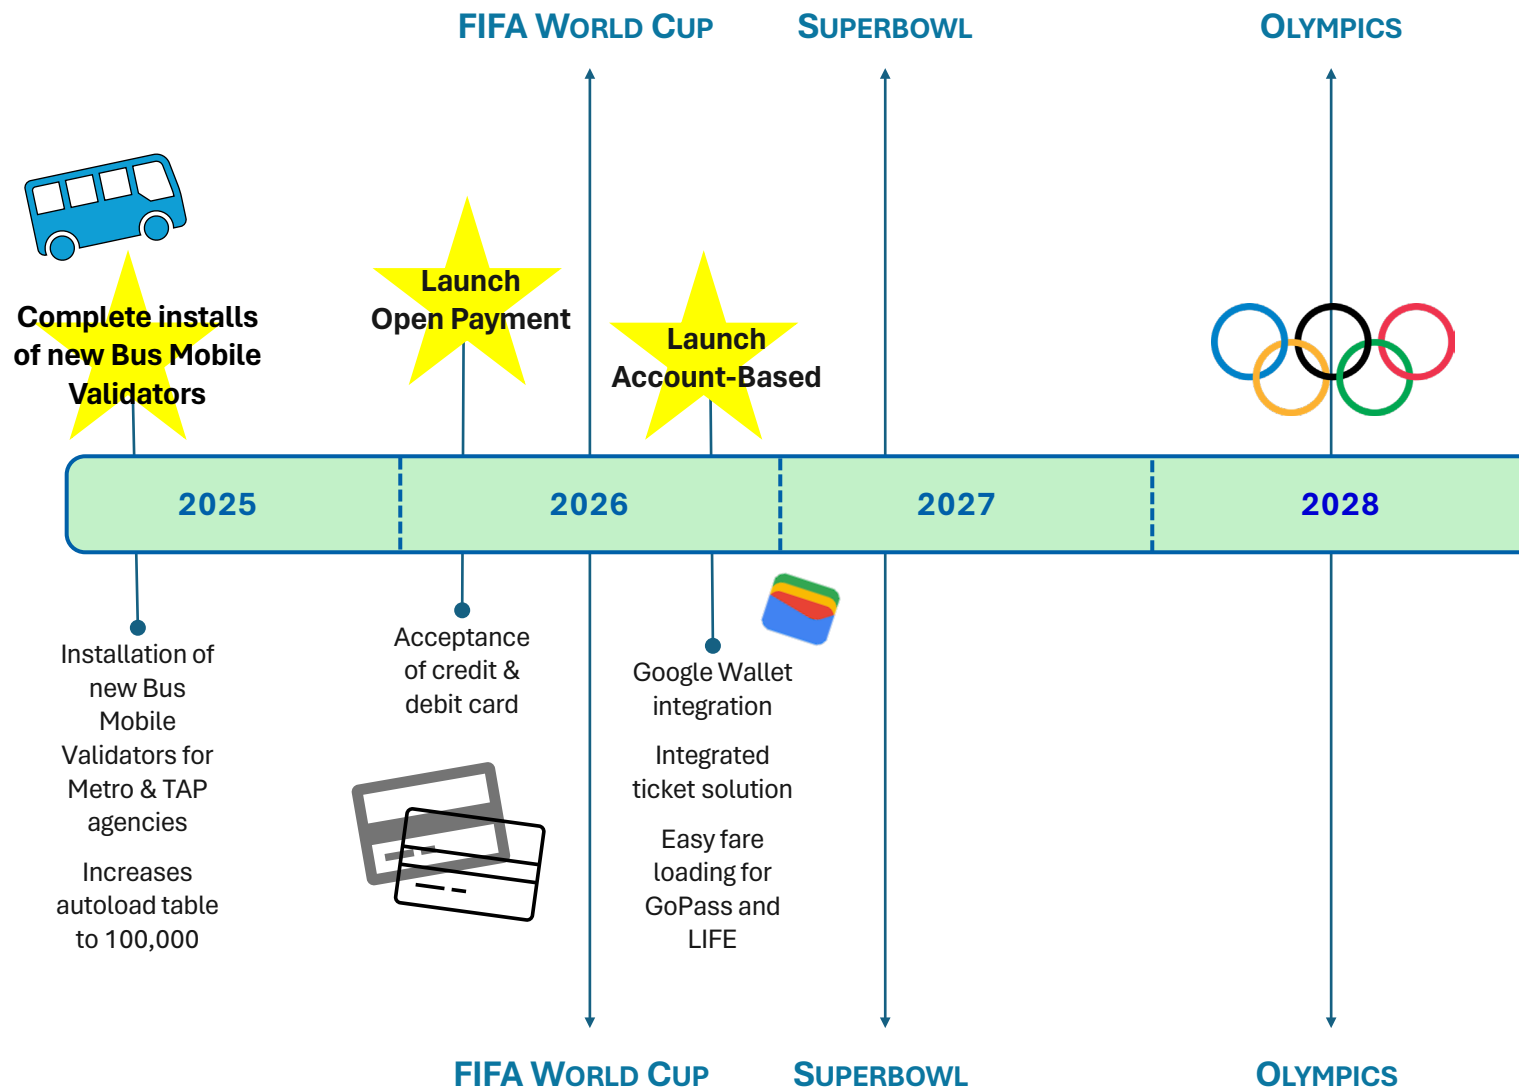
FIFA WORLD CUP

SUPERBOWL

OLYMPICS

Complete installs of new Bus Mobile Validators

Launch Open Payment

Launch Account-Based

2025

2026

2027

2028

Installation of new Bus Mobile Validators for Metro & TAP agencies

Increases autoload table to 100,000

Acceptance of credit & debit card

Google Wallet integration

Integrated ticket solution

Easy fare loading for GoPass and LIFE

FIFA WORLD CUP

SUPERBOWL

OLYMPICS